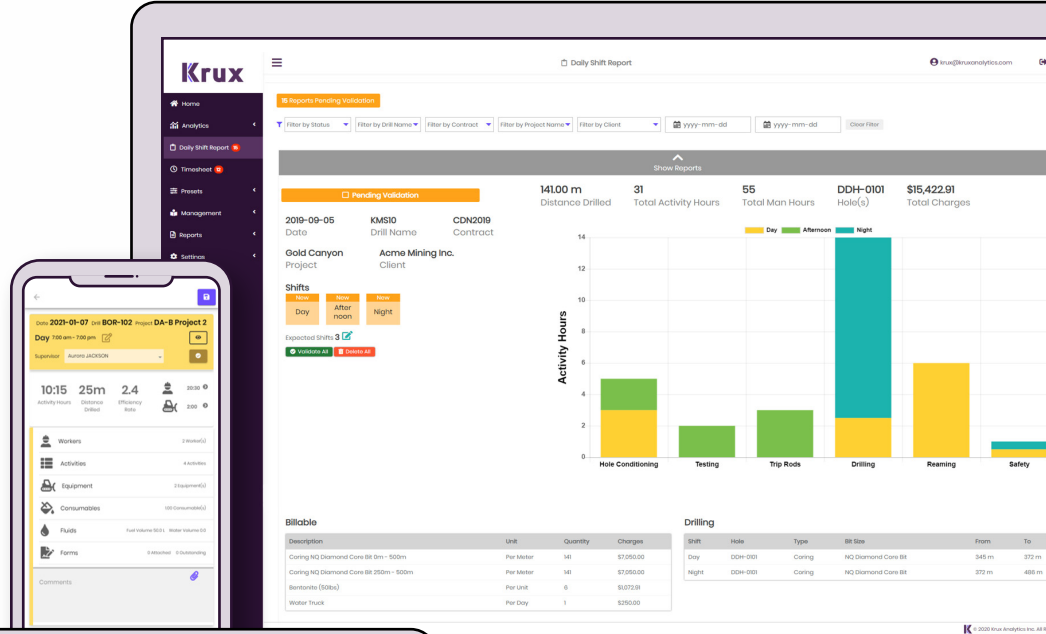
Krux

Home
Analytics
Daily Shift Report 15
Timesheet 12
Presets
Management
Reports
Settings

Daily Shift Report

krux@kruxanalytics.com

15 Reports Pending Validation

Filter by Status
Filter by Drill Name
Filter by Contract
Filter by Project Name
Filter by Client
yyyy-mm-dd
yyyy-mm-dd
Clear Filter

Show Reports

Pending Validation

2019-09-05
Date
KMS10
Drill Name
CDN2019
Contract

Gold Canyon
Project
Acme Mining Inc.
Client

Shifts
New
Day
New
After noon
New
Night

Expected Shifts 3
Validate All
Delete All

141.00 m
Distance Drilled
31
Total Activity Hours
55
Total Man Hours
DDH-0101
Hole(s)
$15,422.91
Total Charges

Day
Afternoon
Night

Activity Hours
14
12
10
8
6
4
2
0
Hole Conditioning
Testing
Trip Rods
Drilling
Reaming
Safety

Billable

| Description | Unit | Quantity | Charges |
|---|---|---|---|
| Coring NQ Diamond Core Bit 0m - 500m | Per Meter | 141 | $7,050.00 |
| Coring NQ Diamond Core Bit 250m - 500m | Per Meter | 141 | $7,050.00 |
| Bentonite (50lbs) | Per Unit | 6 | $1,072.51 |
| Water Truck | Per Day | 1 | $250.00 |

Drilling

| Shift | Hole | Type | Bit Size | From | To |
|---|---|---|---|---|---|
| Day | DDH-0101 | Coring | NQ Diamond Core Bit | 345 m | 372 m |
| Night | DDH-0101 | Coring | NQ Diamond Core Bit | 372 m | 486 m |

© 2020 Krux Analytics Inc. All R

Date 2021-01-07 Drill BOR-102 Project DA-B Project 2
Day 7:00 am - 7:00 pm
Supervisor Aurora JACKSON

10:15
Activity Hours
25m
Distance Drilled
2.4
Efficiency Rate
20:30
2:00

Workers 2 Worker(s)
Activities 4 Activities
Equipment 2 Equipment(s)
Consumables 100 Consumable(s)
Fluids Fuel Volume 50.0 L Water Volume 0.0
Forms 0 Attached 0 Outstanding

Comments